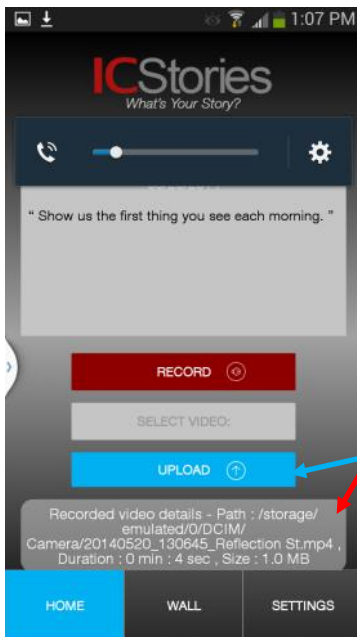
1:07 PM

ICStories
What's Your Story?

" Show us the first thing you see each morning. "

RECORD

SELECT VIDEO:

UPLOAD

Recorded video details - Path : /storage/emulated/0/DCIM/Camera/20140520_130645_Reflection St.mp4 , Duration : 0 min : 4 sec , Size : 1.0 MB

HOME
WALL
SETTINGS